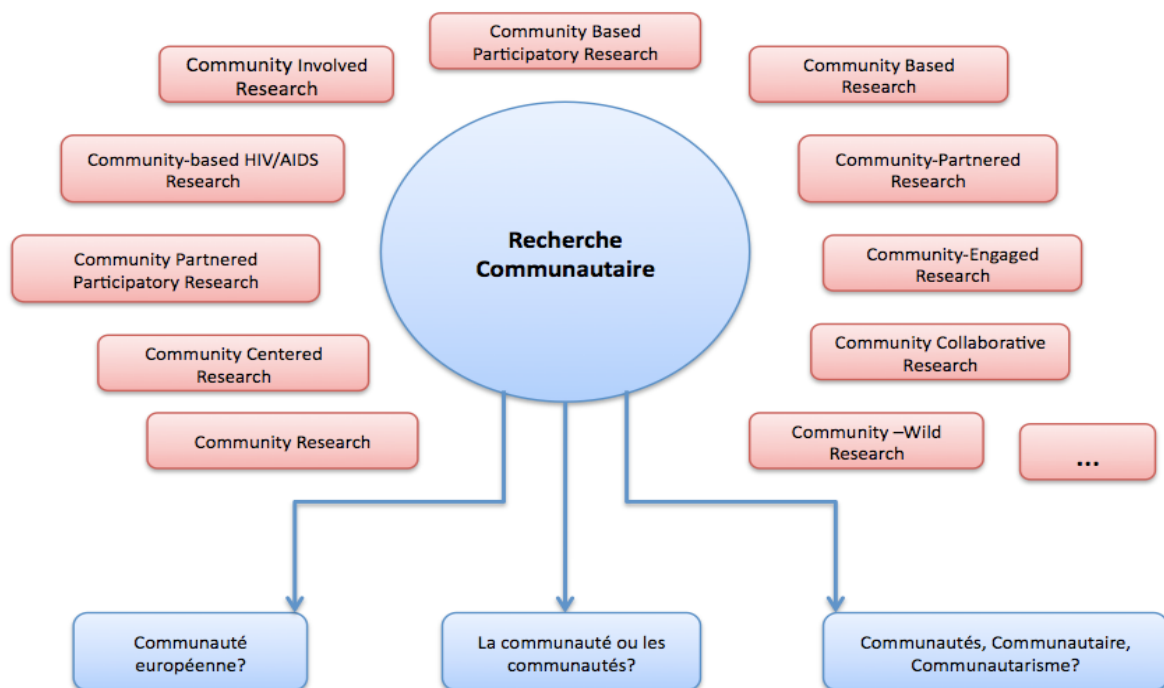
Community Based Participatory Research

Community Involved Research

Community Based Research

Community-based HIV/AIDS Research

Community-Partnered Research

Recherche Communautaire

Community Partnered Participatory Research

Community-Engaged Research

Community Centered Research

Community Collaborative Research

Community Research

Community –Wild Research

...

Communauté européenne?

La communauté ou les communautés?

Communautés, Communautaire, Communautarisme?